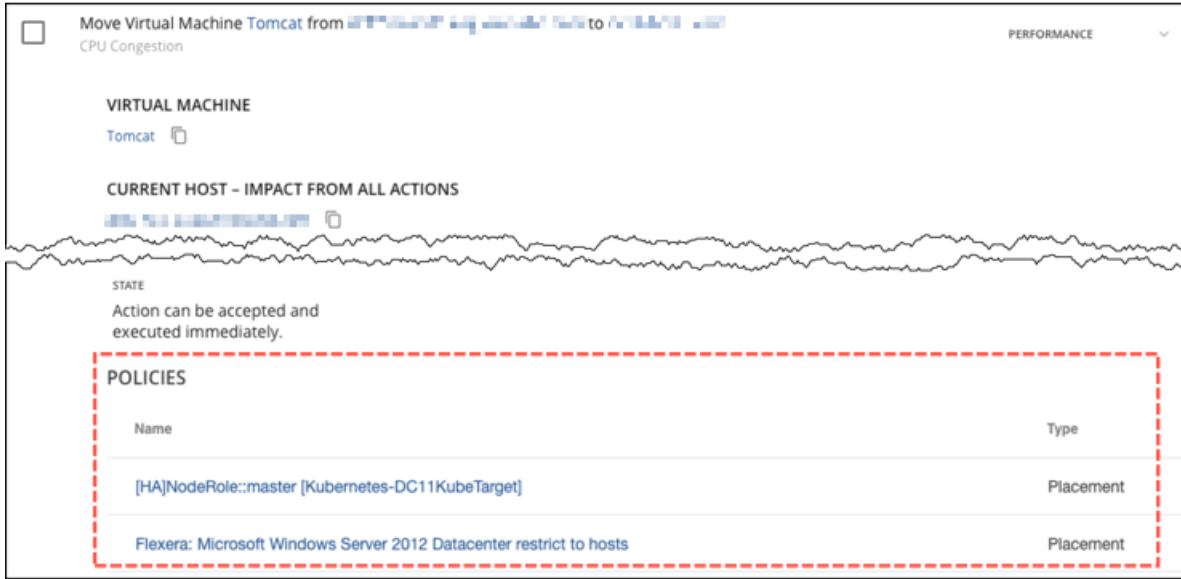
Move Virtual Machine Tomcat from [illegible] to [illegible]
CPU Congestion

PERFORMANCE

VIRTUAL MACHINE
Tomcat

CURRENT HOST – IMPACT FROM ALL ACTIONS
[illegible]

STATE
Action can be accepted and executed immediately.

POLICIES

| Name | Type |
|---|---|
| [HA]NodeRole::master [Kubernetes-DC11KubeTarget] | Placement |
| Flexera: Microsoft Windows Server 2012 Datacenter restrict to hosts | Placement |